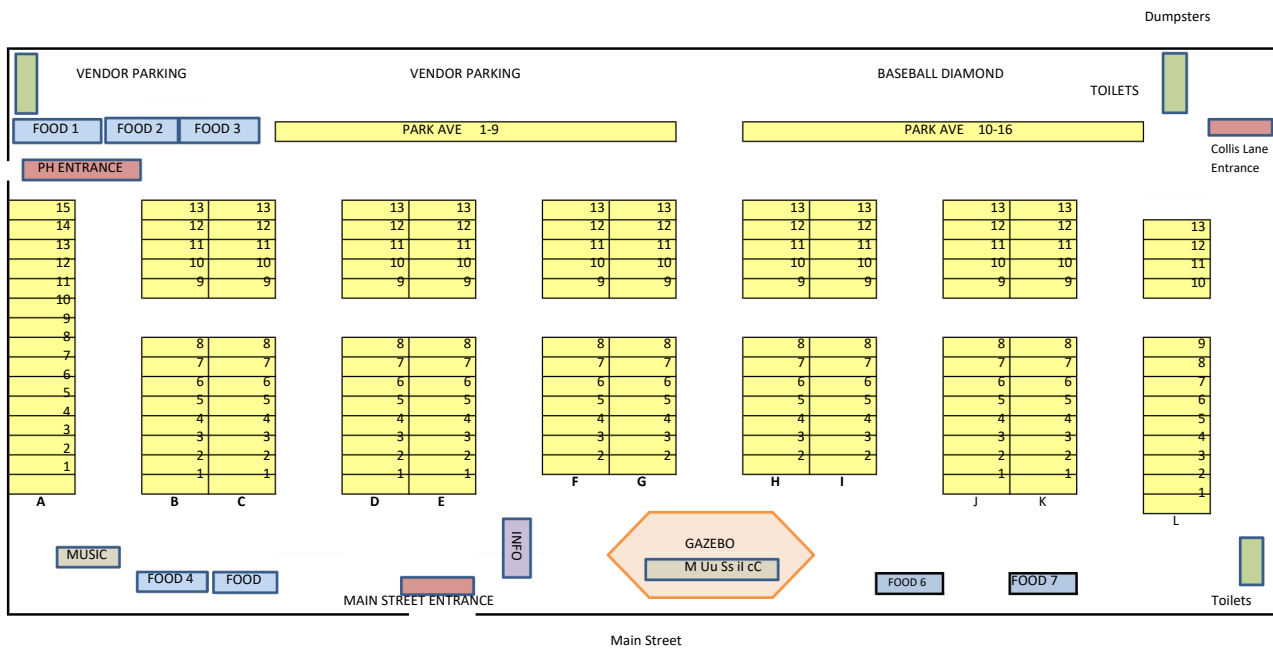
Dumpsters

VENDOR PARKING

VENDOR PARKING

BASEBALL DIAMOND

TOILETS

FOOD 1 FOOD 2 FOOD 3

PARK AVE 1-9

PARK AVE 10-16

Collis Lane Entrance

PH ENTRANCE

15 14 13 12 11 10 9 8 7 6 5 4 3 2 1
A

13 13 12 12 11 11 10 10 9 9
8 8 7 7 6 6 5 5 4 4 3 3 2 2 1 1
B C

13 13 12 12 11 11 10 10 9 9
8 8 7 7 6 6 5 5 4 4 3 3 2 2 1 1
D E

13 13 12 12 11 11 10 10 9 9
8 8 7 7 6 6 5 5 4 4 3 3 2 2
F G

13 13 12 12 11 11 10 10 9 9
8 8 7 7 6 6 5 5 4 4 3 3 2 2
H I

13 13 12 12 11 11 10 10 9 9
8 8 7 7 6 6 5 5 4 4 3 3 2 2 1 1
J K

13 12 11 10
9 8 7 6 5 4 3 2 1
L

MUSIC

INFO

GAZEBO

M Uu Ss il cC

FOOD 4 FOOD

MAIN STREET ENTRANCE

FOOD 6

FOOD 7

Toilets

Main Street